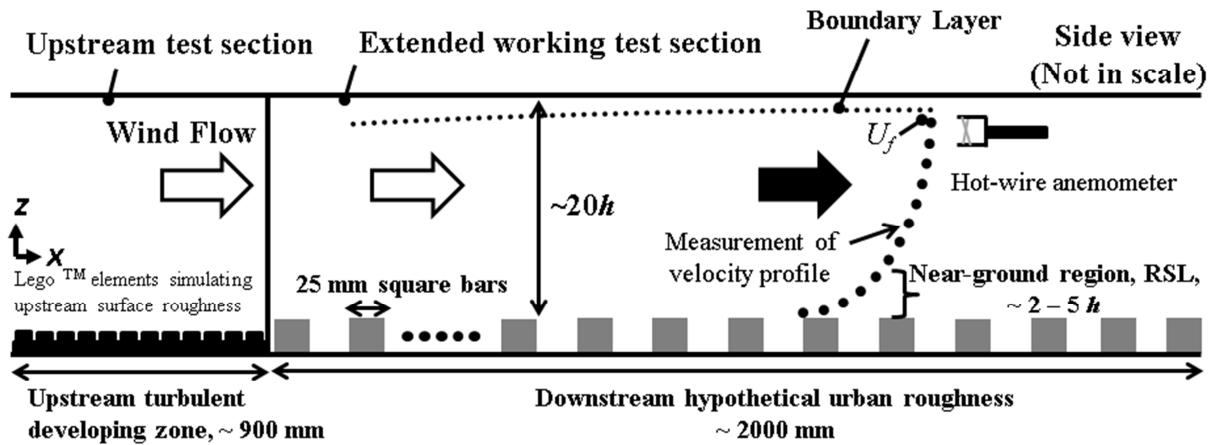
Upstream test section

Extended working test section

Boundary Layer

Side view (Not in scale)

Wind Flow

$U_f$

Hot-wire anemometer

~20$h$

$z$

$x$

Measurement of velocity profile

Lego $^{TM}$ elements simulating upstream surface roughness

25 mm square bars

Near-ground region, RSL, ~ 2 – 5 $h$

Upstream turbulent developing zone, ~ 900 mm

Downstream hypothetical urban roughness ~ 2000 mm